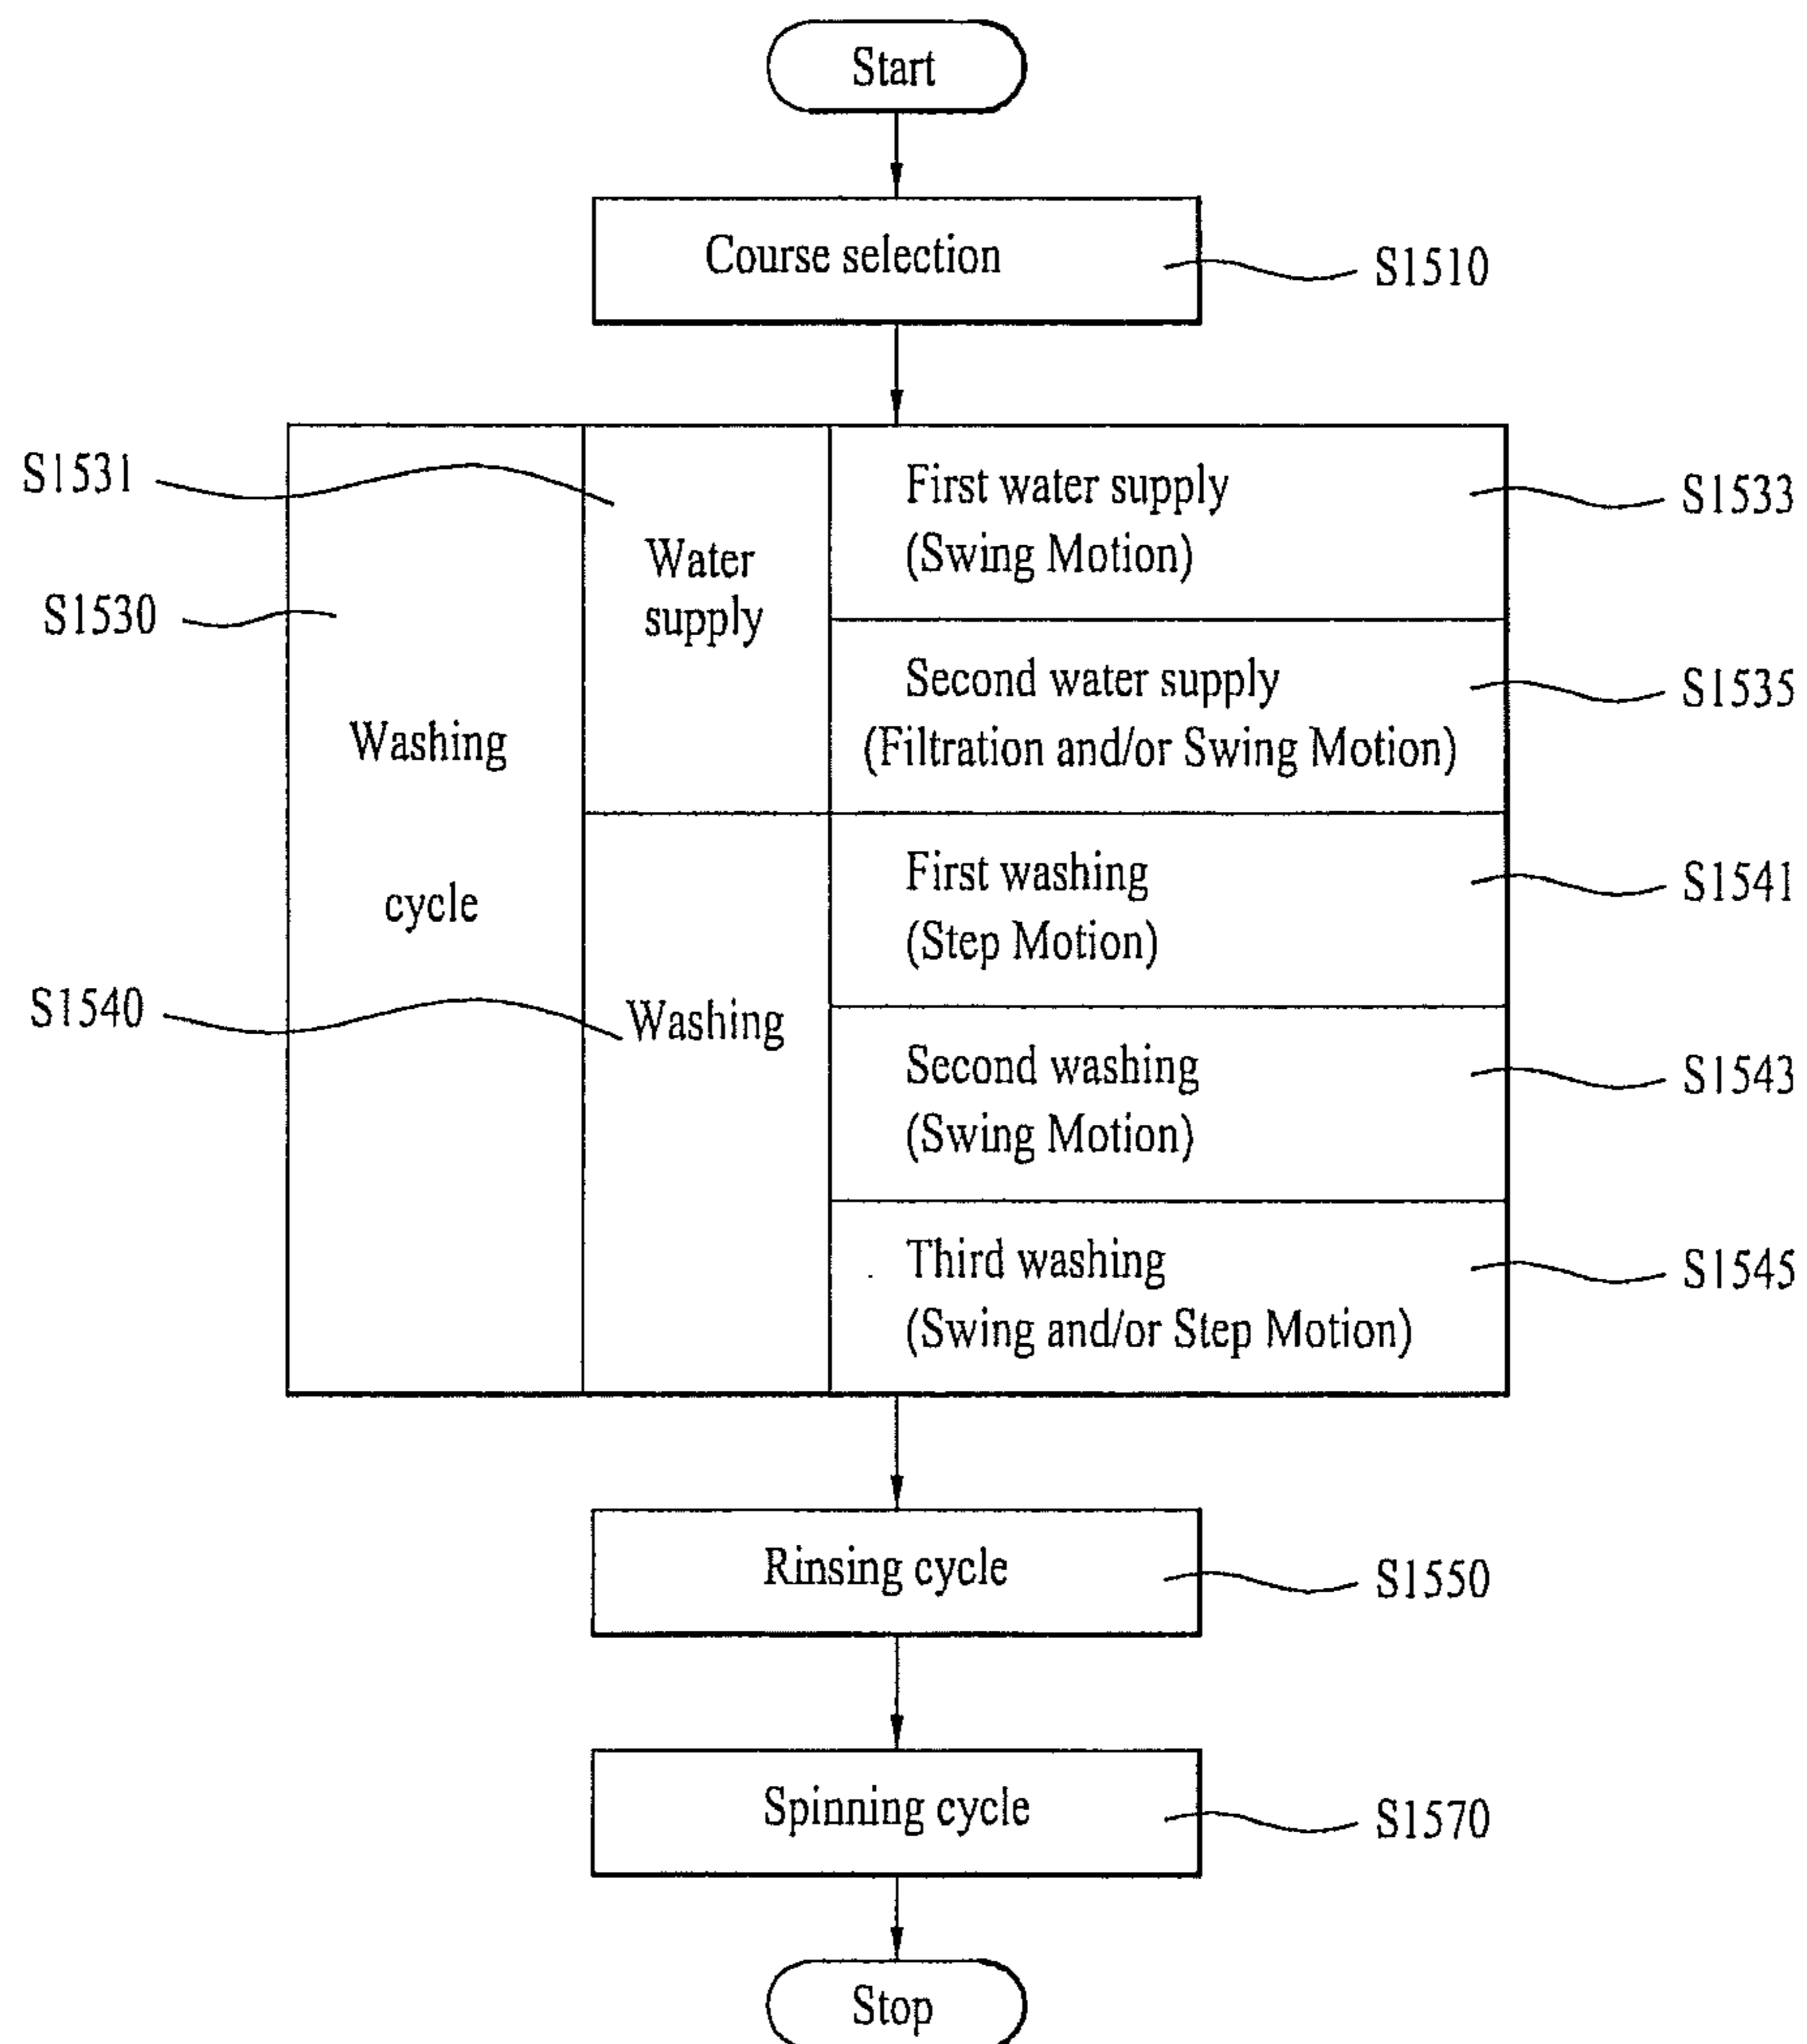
Start

Course selection

S1510

S1531

S1530

Washing cycle

Water supply

First water supply (Swing Motion)

S1533

Second water supply (Filtration and/or Swing Motion)

S1535

S1540

Washing

First washing (Step Motion)

S1541

Second washing (Swing Motion)

S1543

Third washing (Swing and/or Step Motion)

S1545

Rinsing cycle

S1550

Spinning cycle

S1570

Stop